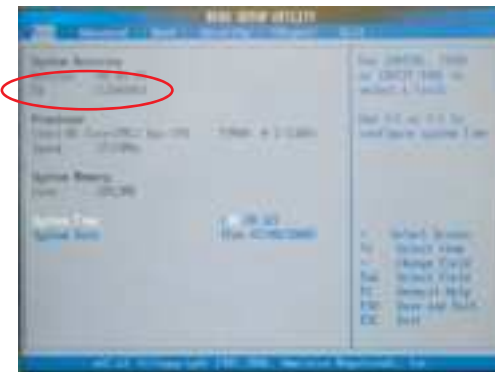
BIOS SETUP UTILITY

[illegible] Advanced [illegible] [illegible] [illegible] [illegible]

System Overview
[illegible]
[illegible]

Processor
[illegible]
Speed : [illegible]

System Memory
Size : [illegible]

System Time
System Date

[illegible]
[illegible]

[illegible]

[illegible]

Select Screen
Select Item
Change Field
Select Field
General Help
Save and Exit
Exit

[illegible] (C)Copyright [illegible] American Megatrends, Inc.